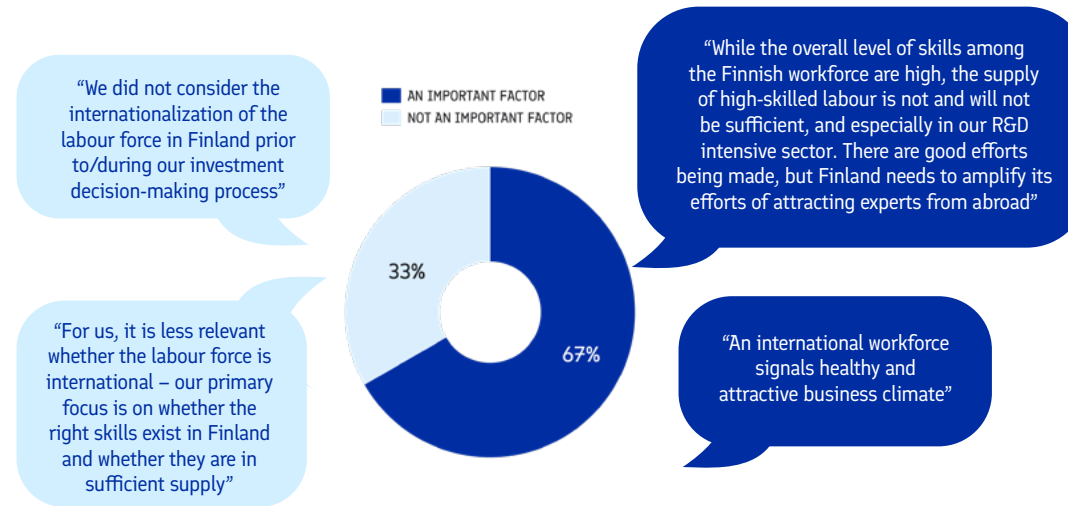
“We did not consider the internationalization of the labour force in Finland prior to/during our investment decision-making process”

AN IMPORTANT FACTOR
NOT AN IMPORTANT FACTOR

“While the overall level of skills among the Finnish workforce are high, the supply of high-skilled labour is not and will not be sufficient, and especially in our R&D intensive sector. There are good efforts being made, but Finland needs to amplify its efforts of attracting experts from abroad”

33%

67%

“For us, it is less relevant whether the labour force is international – our primary focus is on whether the right skills exist in Finland and whether they are in sufficient supply”

“An international workforce signals healthy and attractive business climate”